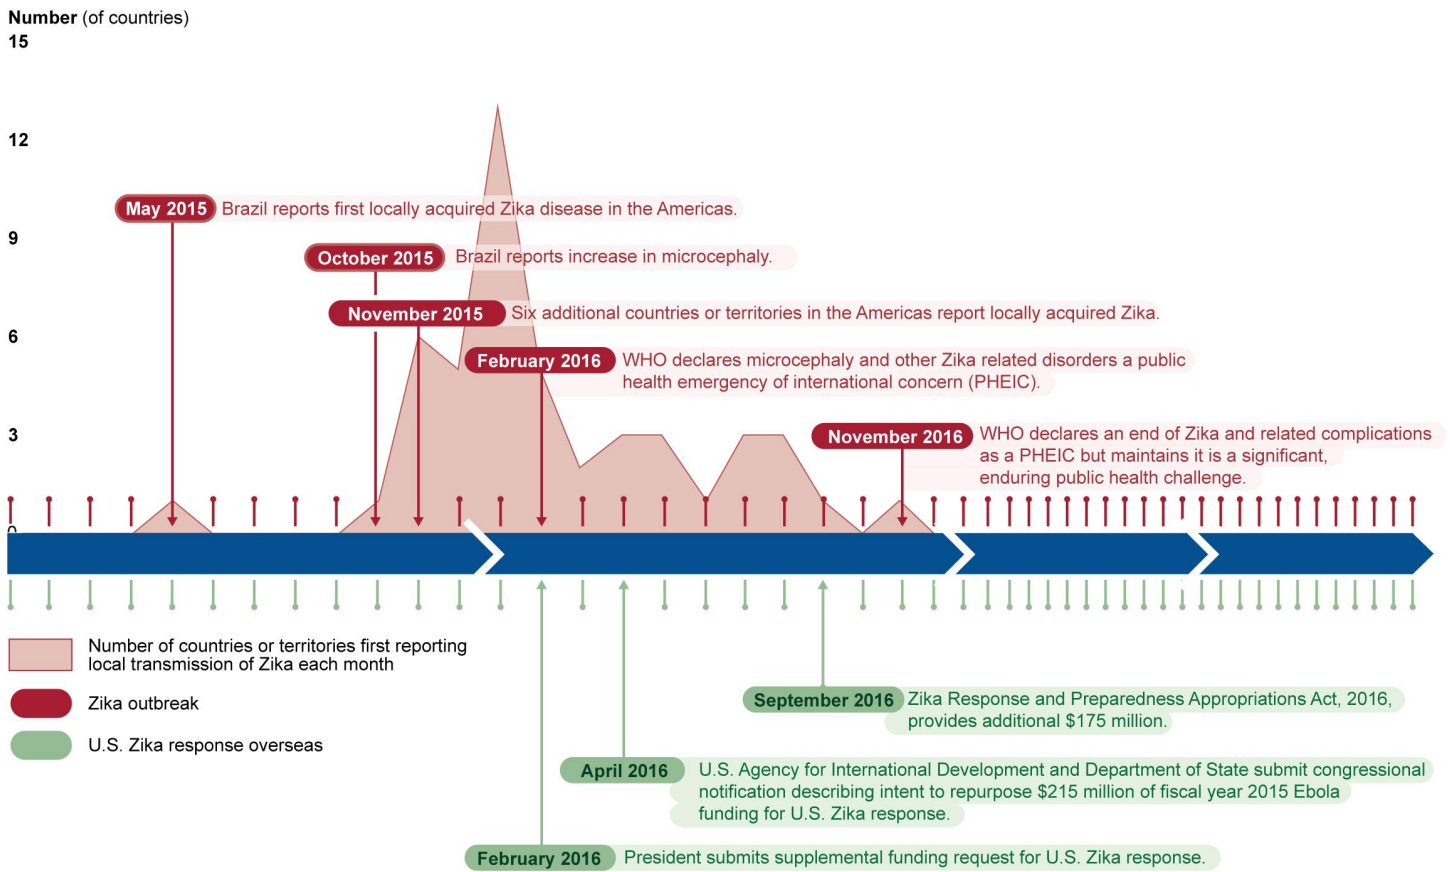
Number (of countries)

15

12

9

6

3

0

May 2015 Brazil reports first locally acquired Zika disease in the Americas.

October 2015 Brazil reports increase in microcephaly.

November 2015 Six additional countries or territories in the Americas report locally acquired Zika.

February 2016 WHO declares microcephaly and other Zika related disorders a public health emergency of international concern (PHEIC).

November 2016 WHO declares an end of Zika and related complications as a PHEIC but maintains it is a significant, enduring public health challenge.

Number of countries or territories first reporting local transmission of Zika each month

Zika outbreak

U.S. Zika response overseas

September 2016 Zika Response and Preparedness Appropriations Act, 2016, provides additional $175 million.

April 2016 U.S. Agency for International Development and Department of State submit congressional notification describing intent to repurpose $215 million of fiscal year 2015 Ebola funding for U.S. Zika response.

February 2016 President submits supplemental funding request for U.S. Zika response.